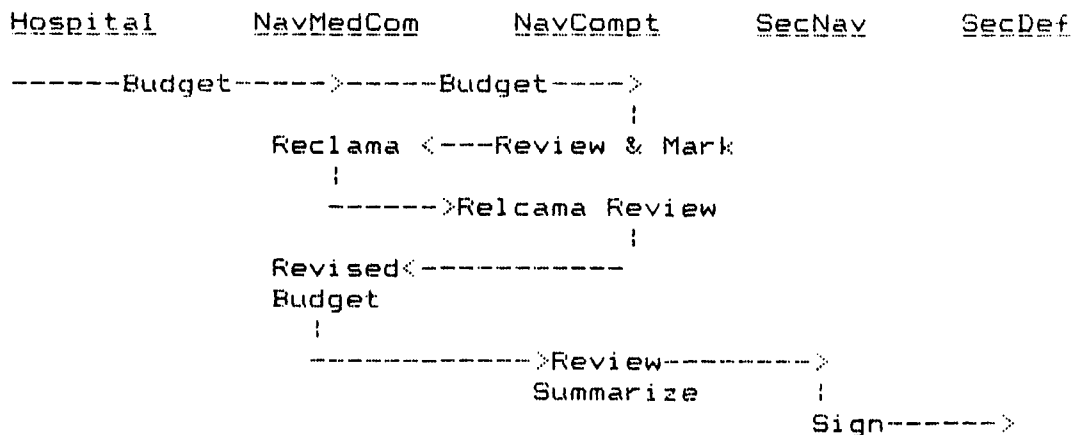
Hospital NavMedCom NavCompt SecNav SecDef

------Budget----->------Budget---->
¦
Reclama <---Review & Mark
¦
------>Relcama Review
¦
Revised<-----------
Budget
¦
------------>Review-------->
Summarize ¦
Sign------>